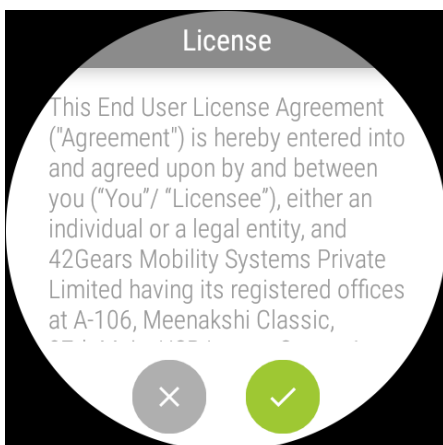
License

This End User License Agreement ("Agreement") is hereby entered into and agreed upon by and between you ("You"/ "Licensee"), either an individual or a legal entity, and 42Gears Mobility Systems Private Limited having its registered offices at A-106, Meenakshi Classic, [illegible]